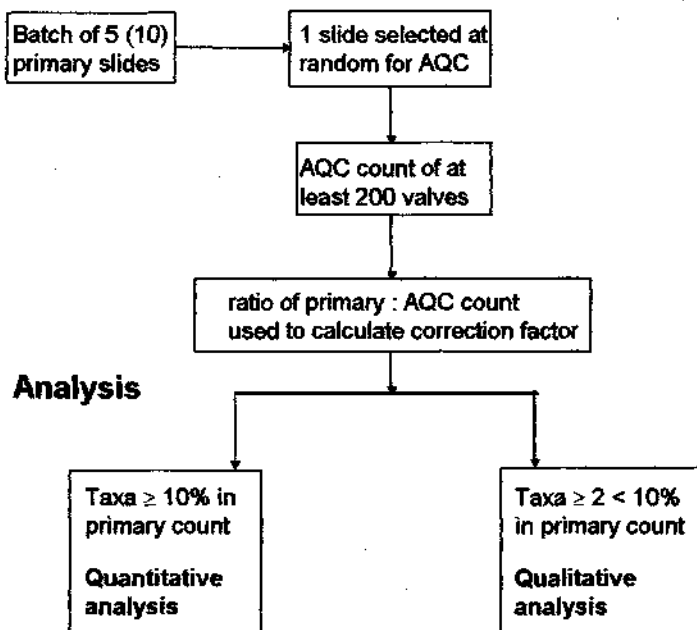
Batch of 5 (10) primary slides

1 slide selected at random for AQC

AQC count of at least 200 valves

ratio of primary : AQC count used to calculate correction factor

Analysis

Taxa $\geq$ 10% in primary count

Quantitative analysis

Taxa $\geq$ 2 < 10% in primary count

Qualitative analysis